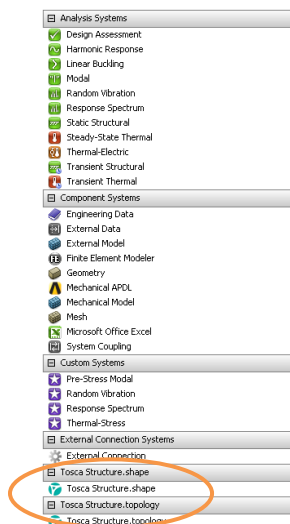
Analysis Systems
Design Assessment
Harmonic Response
Linear Buckling
Modal
Random Vibration
Response Spectrum
Static Structural
Steady-State Thermal
Thermal-Electric
Transient Structural
Transient Thermal

Component Systems
Engineering Data
External Data
External Model
Finite Element Modeler
Geometry
Mechanical APDL
Mechanical Model
Mesh
Microsoft Office Excel
System Coupling

Custom Systems
Pre-Stress Modal
Random Vibration
Response Spectrum
Thermal-Stress

External Connection Systems
External Connection

Tosca Structure.shape
Tosca Structure.shape

Tosca Structure.topology
Tosca Structure.topology